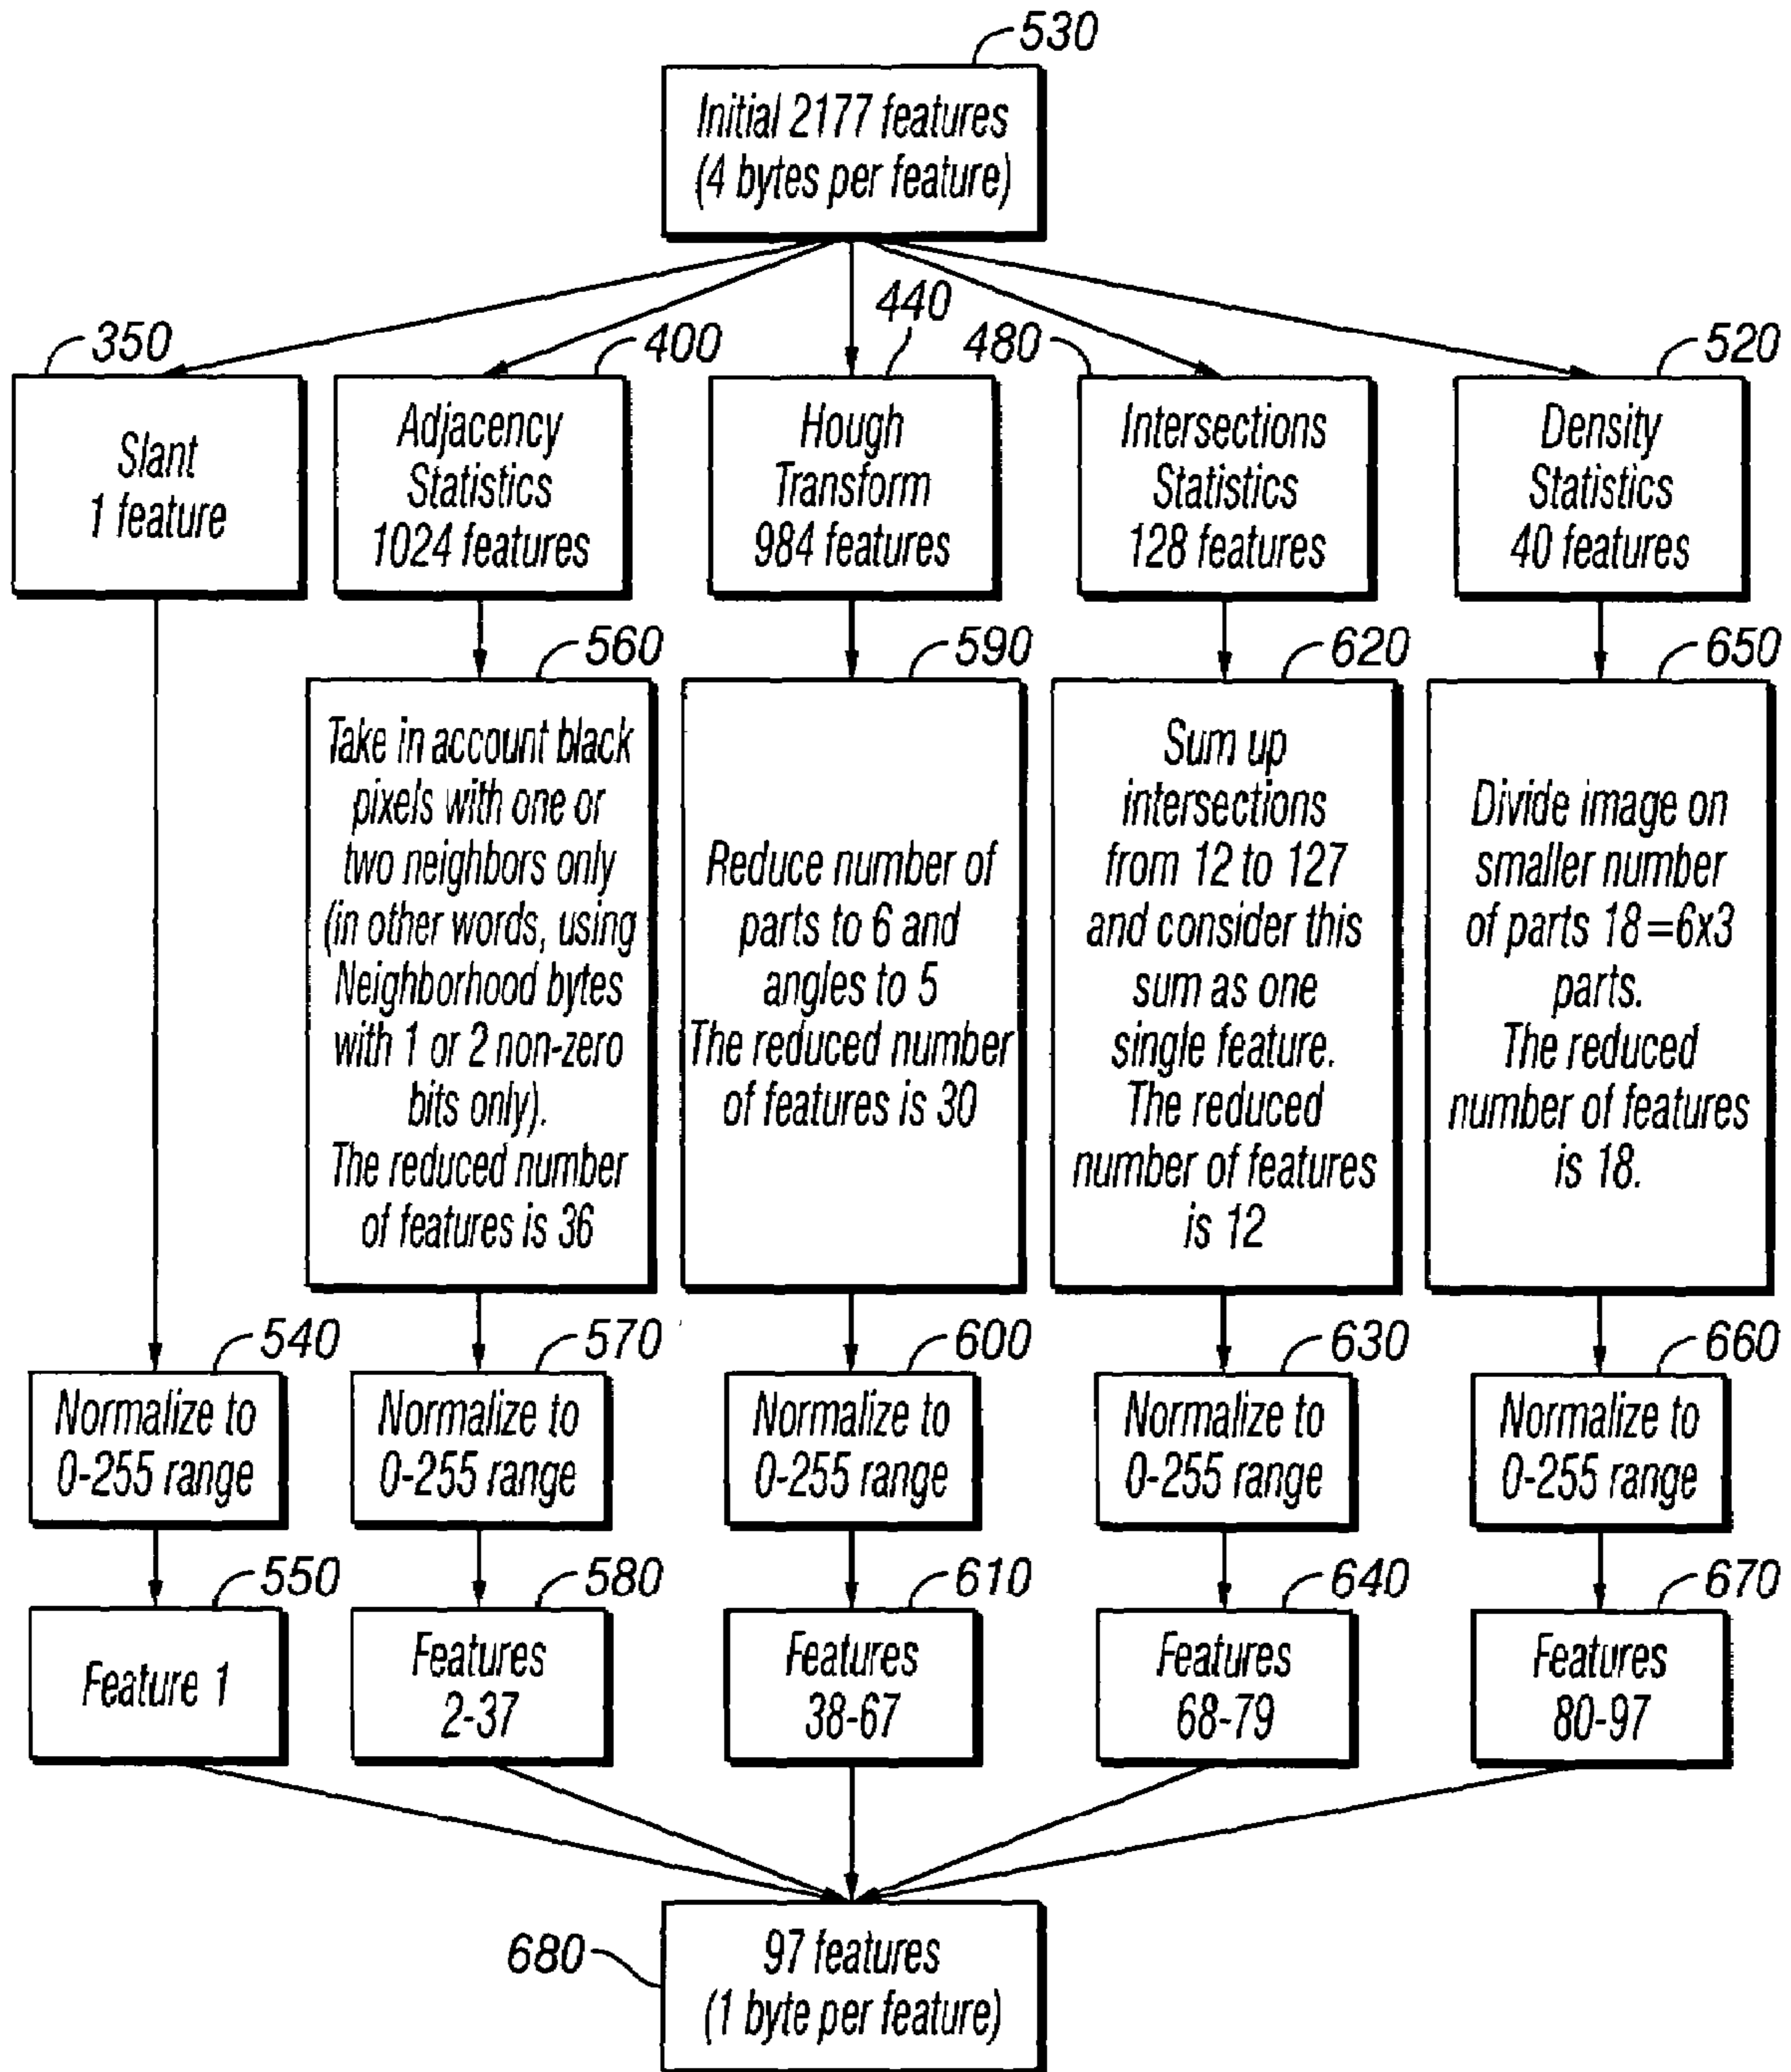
530

Initial 2177 features (4 bytes per feature)

350

Slant 1 feature

400

Adjacency Statistics 1024 features

440

Hough Transform 984 features

480

Intersections Statistics 128 features

520

Density Statistics 40 features

560

Take in account black pixels with one or two neighbors only (in other words, using Neighborhood bytes with 1 or 2 non-zero bits only). The reduced number of features is 36

590

Reduce number of parts to 6 and angles to 5 The reduced number of features is 30

620

Sum up intersections from 12 to 127 and consider this sum as one single feature. The reduced number of features is 12

650

Divide image on smaller number of parts 18 =6x3 parts. The reduced number of features is 18.

540

Normalize to 0-255 range

570

Normalize to 0-255 range

600

Normalize to 0-255 range

630

Normalize to 0-255 range

660

Normalize to 0-255 range

550

Feature 1

580

Features 2-37

610

Features 38-67

640

Features 68-79

670

Features 80-97

680

97 features (1 byte per feature)